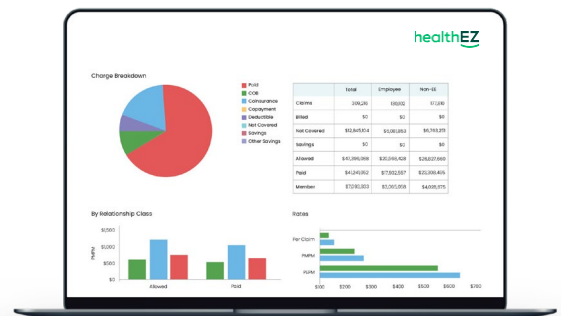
healthEZ

Charge Breakdown

Paid
COB
Coinsurance
Copayment
Deductible
Not Covered
Savings
Other Savings

| | Total | Employee | Non-EE |
|---|---|---|---|
| Claims | 209,215 | 118,002 | 117,810 |
| Billed | $0 | $0 | $0 |
| Not Covered | $12,845,104 | $5,083,863 | $6,763,373 |
| Savings | $0 | $0 | $0 |
| Allowed | $40,396,068 | $30,066,428 | $26,827,669 |
| Paid | $41,249,612 | $17,932,597 | $23,306,495 |
| Member | $7,030,303 | $3,305,659 | $4,605,075 |

By Relationship Class

$1,500
$1,000
$500
$0
PMPM
Allowed
Paid

Rates

Per Claim
PMPM
PUPM
$100 $200 $300 $400 $500 $600 $700